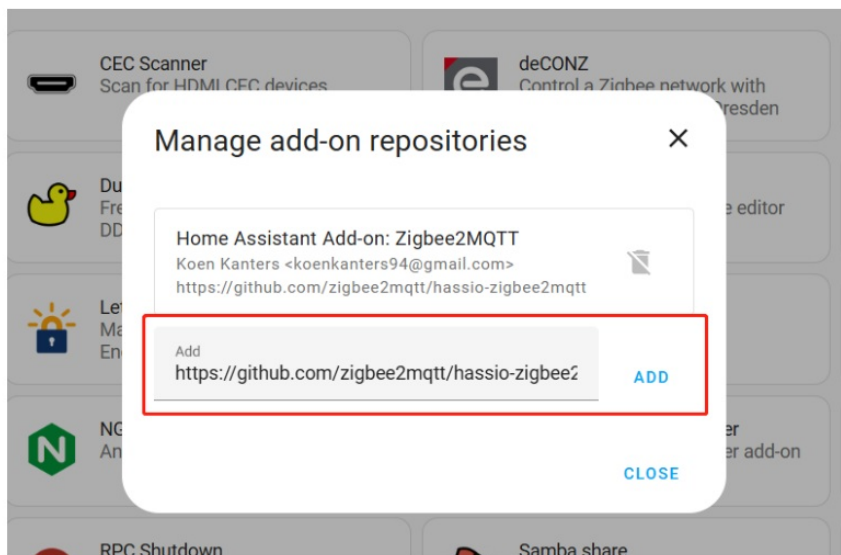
CEC Scanner
Scan for HDMI CEC devices

deCONZ
Control a Zigbee network with
Dresden

Du
Fre
DD

e editor

Let
Ma
En

NG
An

er
er add-on

Manage add-on repositories

Home Assistant Add-on: Zigbee2MQTT
Koen Kanters <koenkanters94@gmail.com>
https://github.com/zigbee2mqtt/hassio-zigbee2mqtt

Add
https://github.com/zigbee2mqtt/hassio-zigbee2

ADD

CLOSE

RPC Shutdown

Samba share